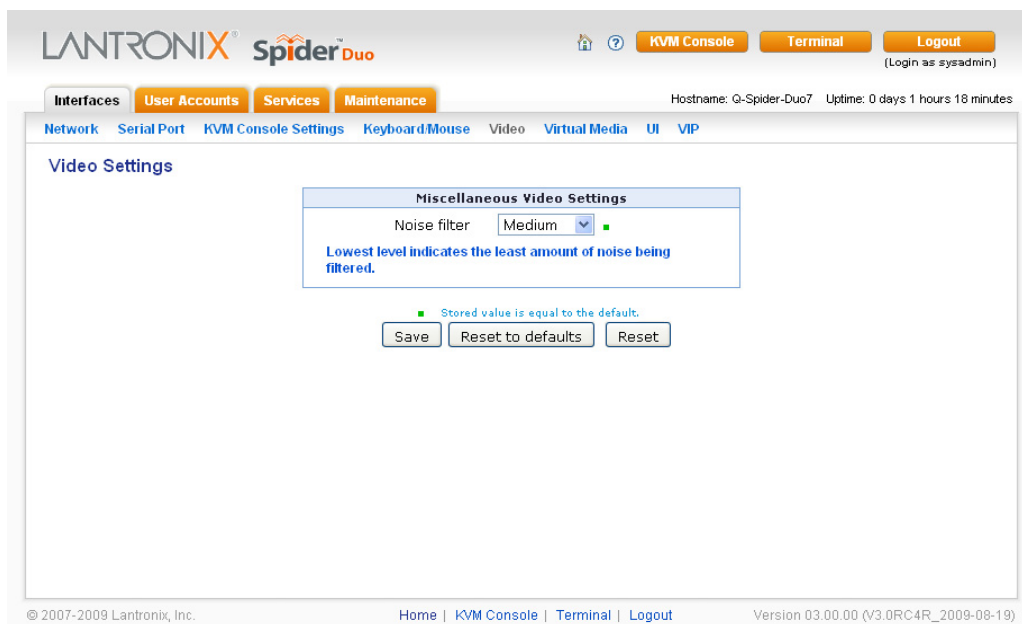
LANTRONIX® Spider™ Duo

KVM Console Terminal Logout
(Login as sysadmin)

Interfaces User Accounts Services Maintenance

Hostname: Q-Spider-Duo7 Uptime: 0 days 1 hours 18 minutes

Network Serial Port KVM Console Settings Keyboard/Mouse Video Virtual Media UI VIP

Video Settings

Miscellaneous Video Settings

Noise filter Medium

Lowest level indicates the least amount of noise being filtered.

Stored value is equal to the default.

Save Reset to defaults Reset

© 2007-2009 Lantronix, Inc. Home | KVM Console | Terminal | Logout Version 03.00.00 (V3.0RC4R_2009-08-19)